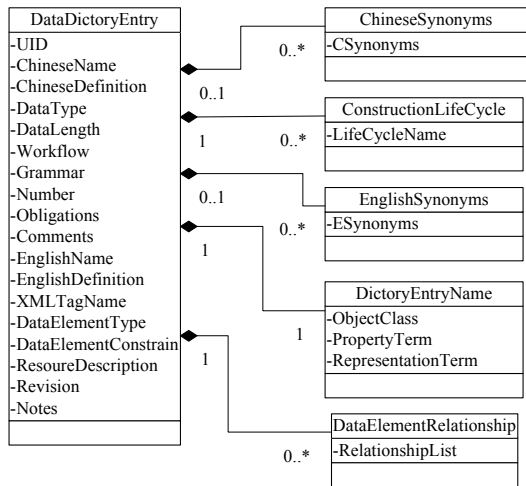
DataDictoryEntry
-UID
-ChineseName
-ChineseDefinition
-DataType
-DataLength
-Workflow
-Grammar
-Number
-Obligations
-Comments
-EnglishName
-EnglishDefinition
-XMLTagName
-DataElementType
-DataElementConstrain
-ResoureDescription
-Revision
-Notes

ChineseSynonyms
-CSynonyms

0..*
0..1

ConstructionLifeCycle
-LifeCycleName

1
0..*
0..1

EnglishSynonyms
-ESynonyms

0..*
1

DictoryEntryName
-ObjectClass
-PropertyTerm
-RepresentationTerm

1
1

DataElementRelationship
-RelationshipList

0..*